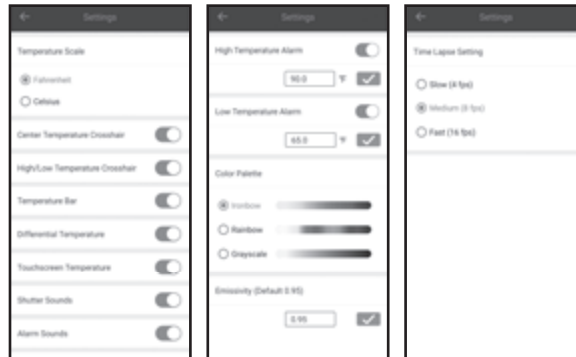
Settings

Temperature Scale

Fahrenheit

Celsius

Center Temperature Crosshair

High/Low Temperature Crosshair

Temperature Bar

Differential Temperature

Touchscreen Temperature

Shutter Sounds

Alarm Sounds

Settings

High Temperature Alarm

90.0 °F

Low Temperature Alarm

65.0 °F

Color Palette

Ironbow

Rainbow

Grayscale

Emissivity (Default 0.95)

0.95

Settings

Time Lapse Setting

Slow (4 fps)

Medium (8 fps)

Fast (16 fps)